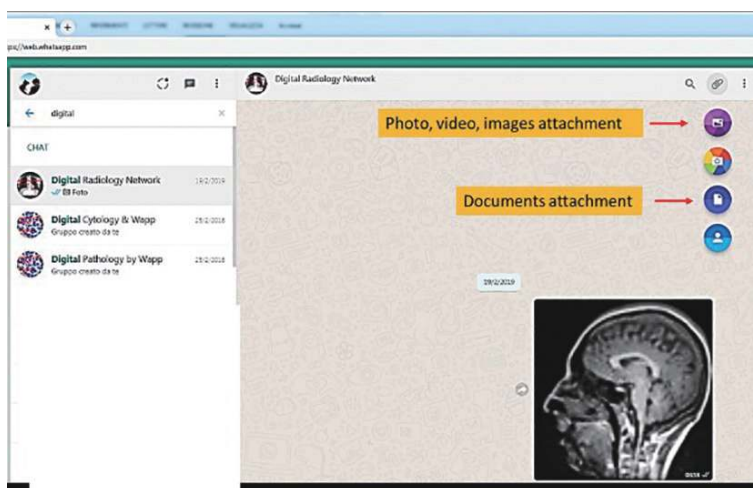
ps://web.whatsapp.com

digital

CHAT

Digital Radiology Network 19/2/2019
Foto

Digital Cytology & Wapp 25/2/2016
Gruppo creato da te

Digital Pathology by Wapp 25/2/2016
Gruppo creato da te

Digital Radiology Network

Photo, video, images attachment

Documents attachment

19/2/2019

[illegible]